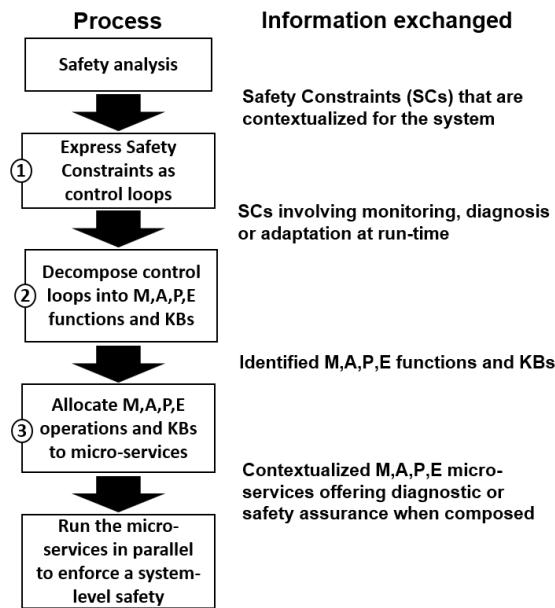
Process

Information exchanged

Safety analysis

Safety Constraints (SCs) that are contextualized for the system

① Express Safety Constraints as control loops

SCs involving monitoring, diagnosis or adaptation at run-time

② Decompose control loops into M,A,P,E functions and KBs

Identified M,A,P,E functions and KBs

③ Allocate M,A,P,E operations and KBs to micro-services

Contextualized M,A,P,E microservices offering diagnostic or safety assurance when composed

Run the microservices in parallel to enforce a systemlevel safety